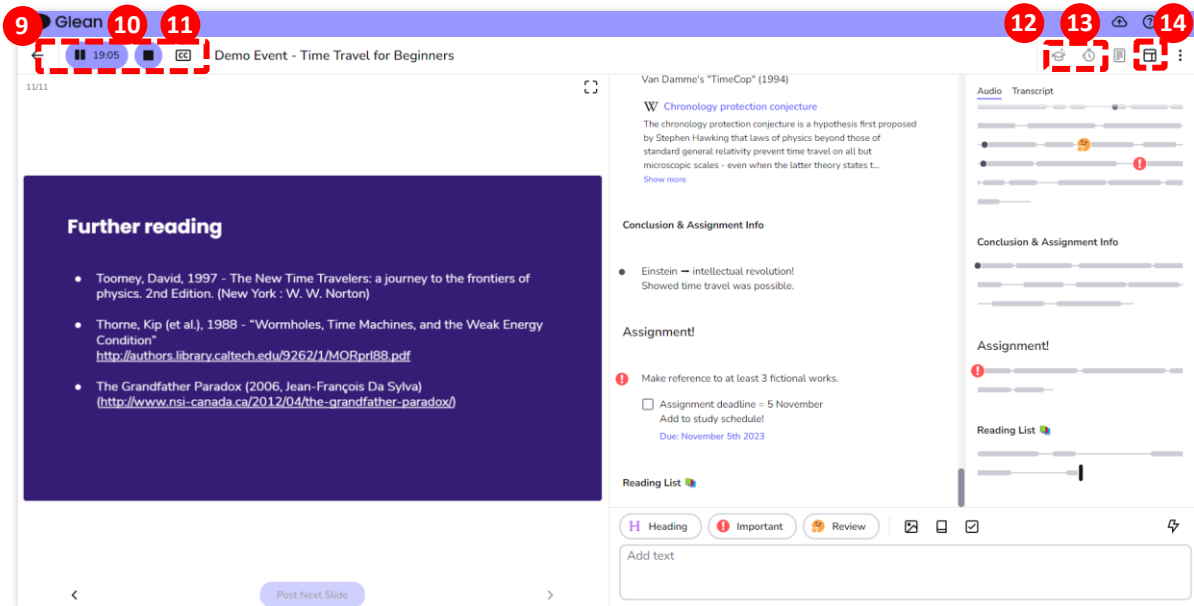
9 Glean 10 11 12 13 14

19:05 CC Demo Event - Time Travel for Beginners

11/11

Further reading

• Toomey, David, 1997 - The New Time Travelers: a journey to the frontiers of physics. 2nd Edition. (New York : W. W. Norton)

• Thorne, Kip (et al.), 1988 - "Wormholes, Time Machines, and the Weak Energy Condition"
http://authors.library.caltech.edu/9262/1/MORprl88.pdf

• The Grandfather Paradox (2006, Jean-François Da Sylva)
(http://www.nsi-canada.ca/2012/04/the-grandfather-paradox/)

Post Next Slide

Van Damme's "TimeCop" (1994)

W Chronology protection conjecture

The chronology protection conjecture is a hypothesis first proposed by Stephen Hawking that laws of physics beyond those of standard general relativity prevent time travel on all but microscopic scales - even when the latter theory states t...

Show more

Conclusion & Assignment Info

Einstein → intellectual revolution!
Showed time travel was possible.

Assignment!

Make reference to at least 3 fictional works.

Assignment deadline = 5 November
Add to study schedule!
Due: November 5th 2023

Reading List

Heading Important Review

Add text

Audio Transcript

Conclusion & Assignment Info

Assignment!

Reading List